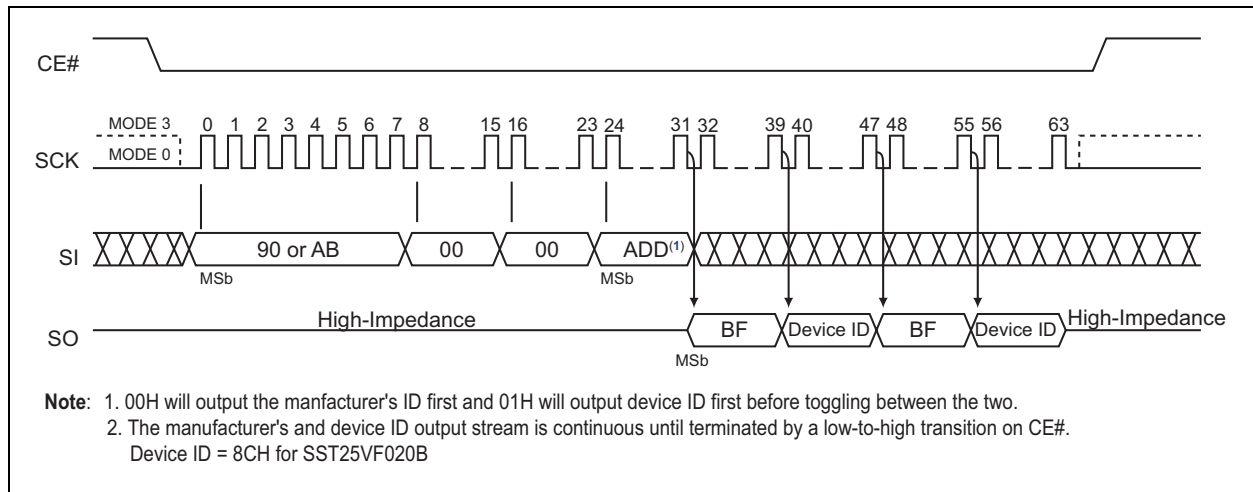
CE#

MODE 3
MODE 0

0 1 2 3 4 5 6 7 8 15 16 23 24 31 32 39 40 47 48 55 56 63

SCK

SI

90 or AB

00

00

ADD$^{(1)}$

MSb

MSb

SO

High-Impedance

BF

Device ID

BF

Device ID

High-Impedance

MSb

**Note**: 1. 00H will output the manfacturer's ID first and 01H will output device ID first before toggling between the two.
2. The manufacturer's and device ID output stream is continuous until terminated by a low-to-high transition on CE#.
Device ID = 8CH for SST25VF020B